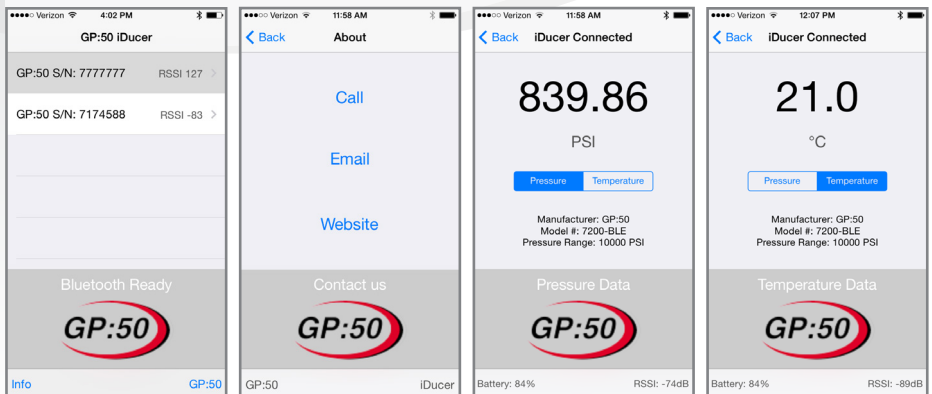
●●●●○ Verizon 4:02 PM
GP:50 iDucer
GP:50 S/N: 7777777 RSSI 127 >
GP:50 S/N: 7174588 RSSI -83 >
Bluetooth Ready
GP:50
Info GP:50

●●●○○ Verizon 11:58 AM
< Back About
Call
Email
Website
Contact us
GP:50
GP:50 iDucer

●●●○○ Verizon 11:58 AM
< Back iDucer Connected
839.86
PSI
Pressure Temperature
Manufacturer: GP:50
Model #: 7200-BLE
Pressure Range: 10000 PSI
Pressure Data
GP:50
Battery: 84% RSSI: -74dB

●●●●○ Verizon 12:07 PM
< Back iDucer Connected
21.0
°C
Pressure Temperature
Manufacturer: GP:50
Model #: 7200-BLE
Pressure Range: 10000 PSI
Temperature Data
GP:50
Battery: 84% RSSI: -89dB